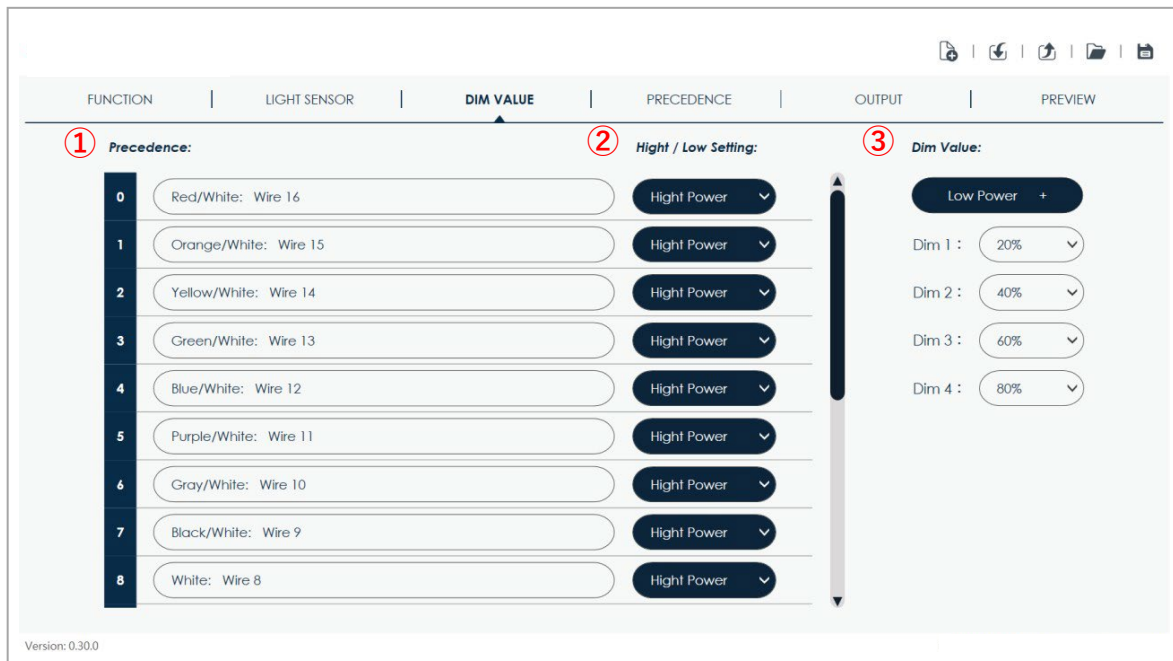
FUNCTION | LIGHT SENSOR | DIM VALUE | PRECEDENCE | OUTPUT | PREVIEW

① Precedence:

② Hight / Low Setting:

③ Dim Value:

| | Precedence | Hight / Low Setting |
|---|---|---|
| 0 | Red/White: Wire 16 | Hight Power |
| 1 | Orange/White: Wire 15 | Hight Power |
| 2 | Yellow/White: Wire 14 | Hight Power |
| 3 | Green/White: Wire 13 | Hight Power |
| 4 | Blue/White: Wire 12 | Hight Power |
| 5 | Purple/White: Wire 11 | Hight Power |
| 6 | Gray/White: Wire 10 | Hight Power |
| 7 | Black/White: Wire 9 | Hight Power |
| 8 | White: Wire 8 | Hight Power |

Low Power +

Dim 1 : 20%

Dim 2 : 40%

Dim 3 : 60%

Dim 4 : 80%

Version: 0.30.0